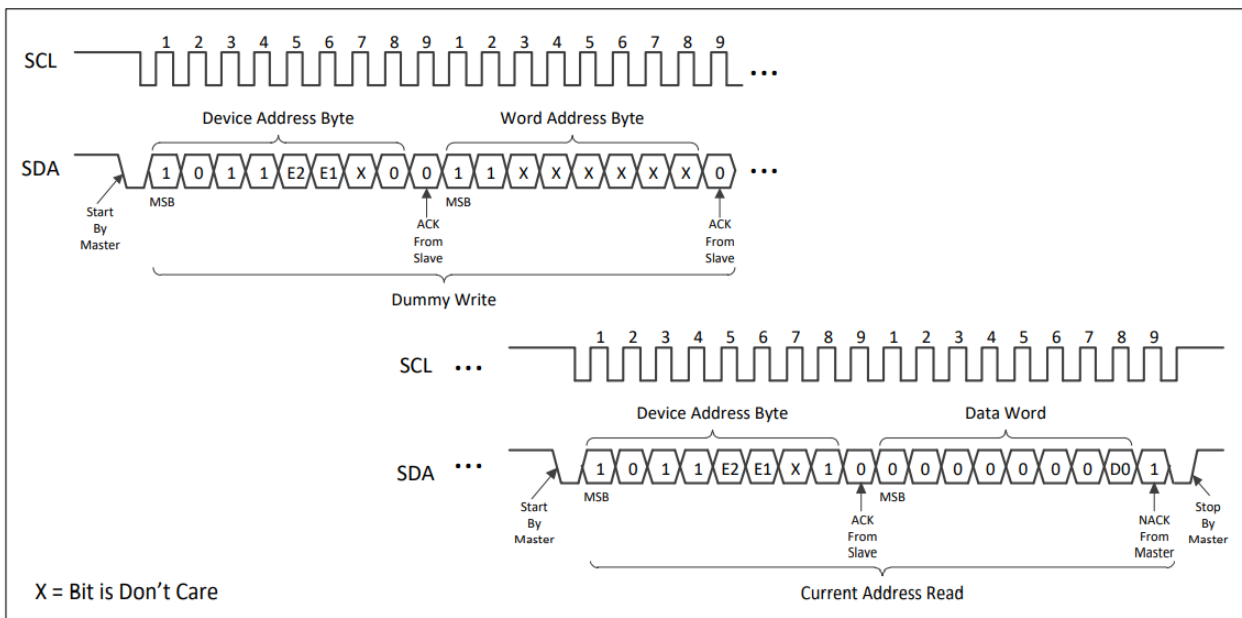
SCL 1 2 3 4 5 6 7 8 9 1 2 3 4 5 6 7 8 9 …

Device Address Byte

Word Address Byte

SDA 1 0 1 1 E2 E1 X 0 0 1 1 X X X X X X 0 …

Start By Master

MSB

ACK From Slave

MSB

ACK From Slave

Dummy Write

SCL … 1 2 3 4 5 6 7 8 9 1 2 3 4 5 6 7 8 9

Device Address Byte

Data Word

SDA … 1 0 1 1 E2 E1 X 1 0 0 0 0 0 0 0 0 D0 1

Start By Master

MSB

ACK From Slave

MSB

NACK From Master

Stop By Master

Current Address Read

X = Bit is Don't Care